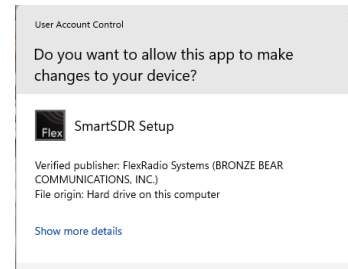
User Account Control

Do you want to allow this app to make changes to your device?

Flex

SmartSDR Setup

Verified publisher: FlexRadio Systems (BRONZE BEAR COMMUNICATIONS, INC.)
File origin: Hard drive on this computer

Show more details